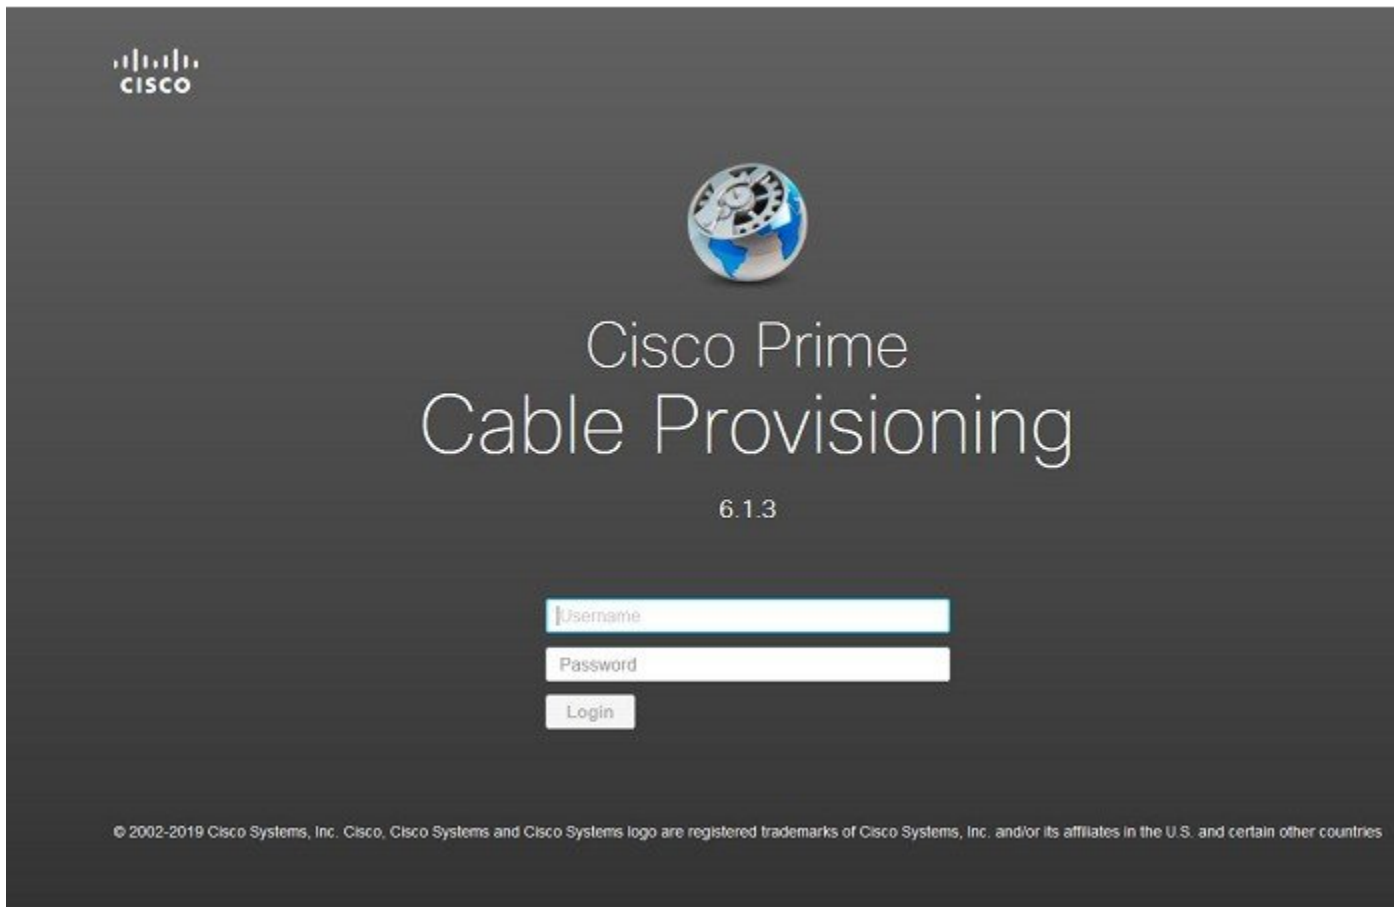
cisco

Cisco Prime
Cable Provisioning

6.1.3

Username

Password

Login

© 2002-2019 Cisco Systems, Inc. Cisco, Cisco Systems and Cisco Systems logo are registered trademarks of Cisco Systems, Inc. and/or its affiliates in the U.S. and certain other countries